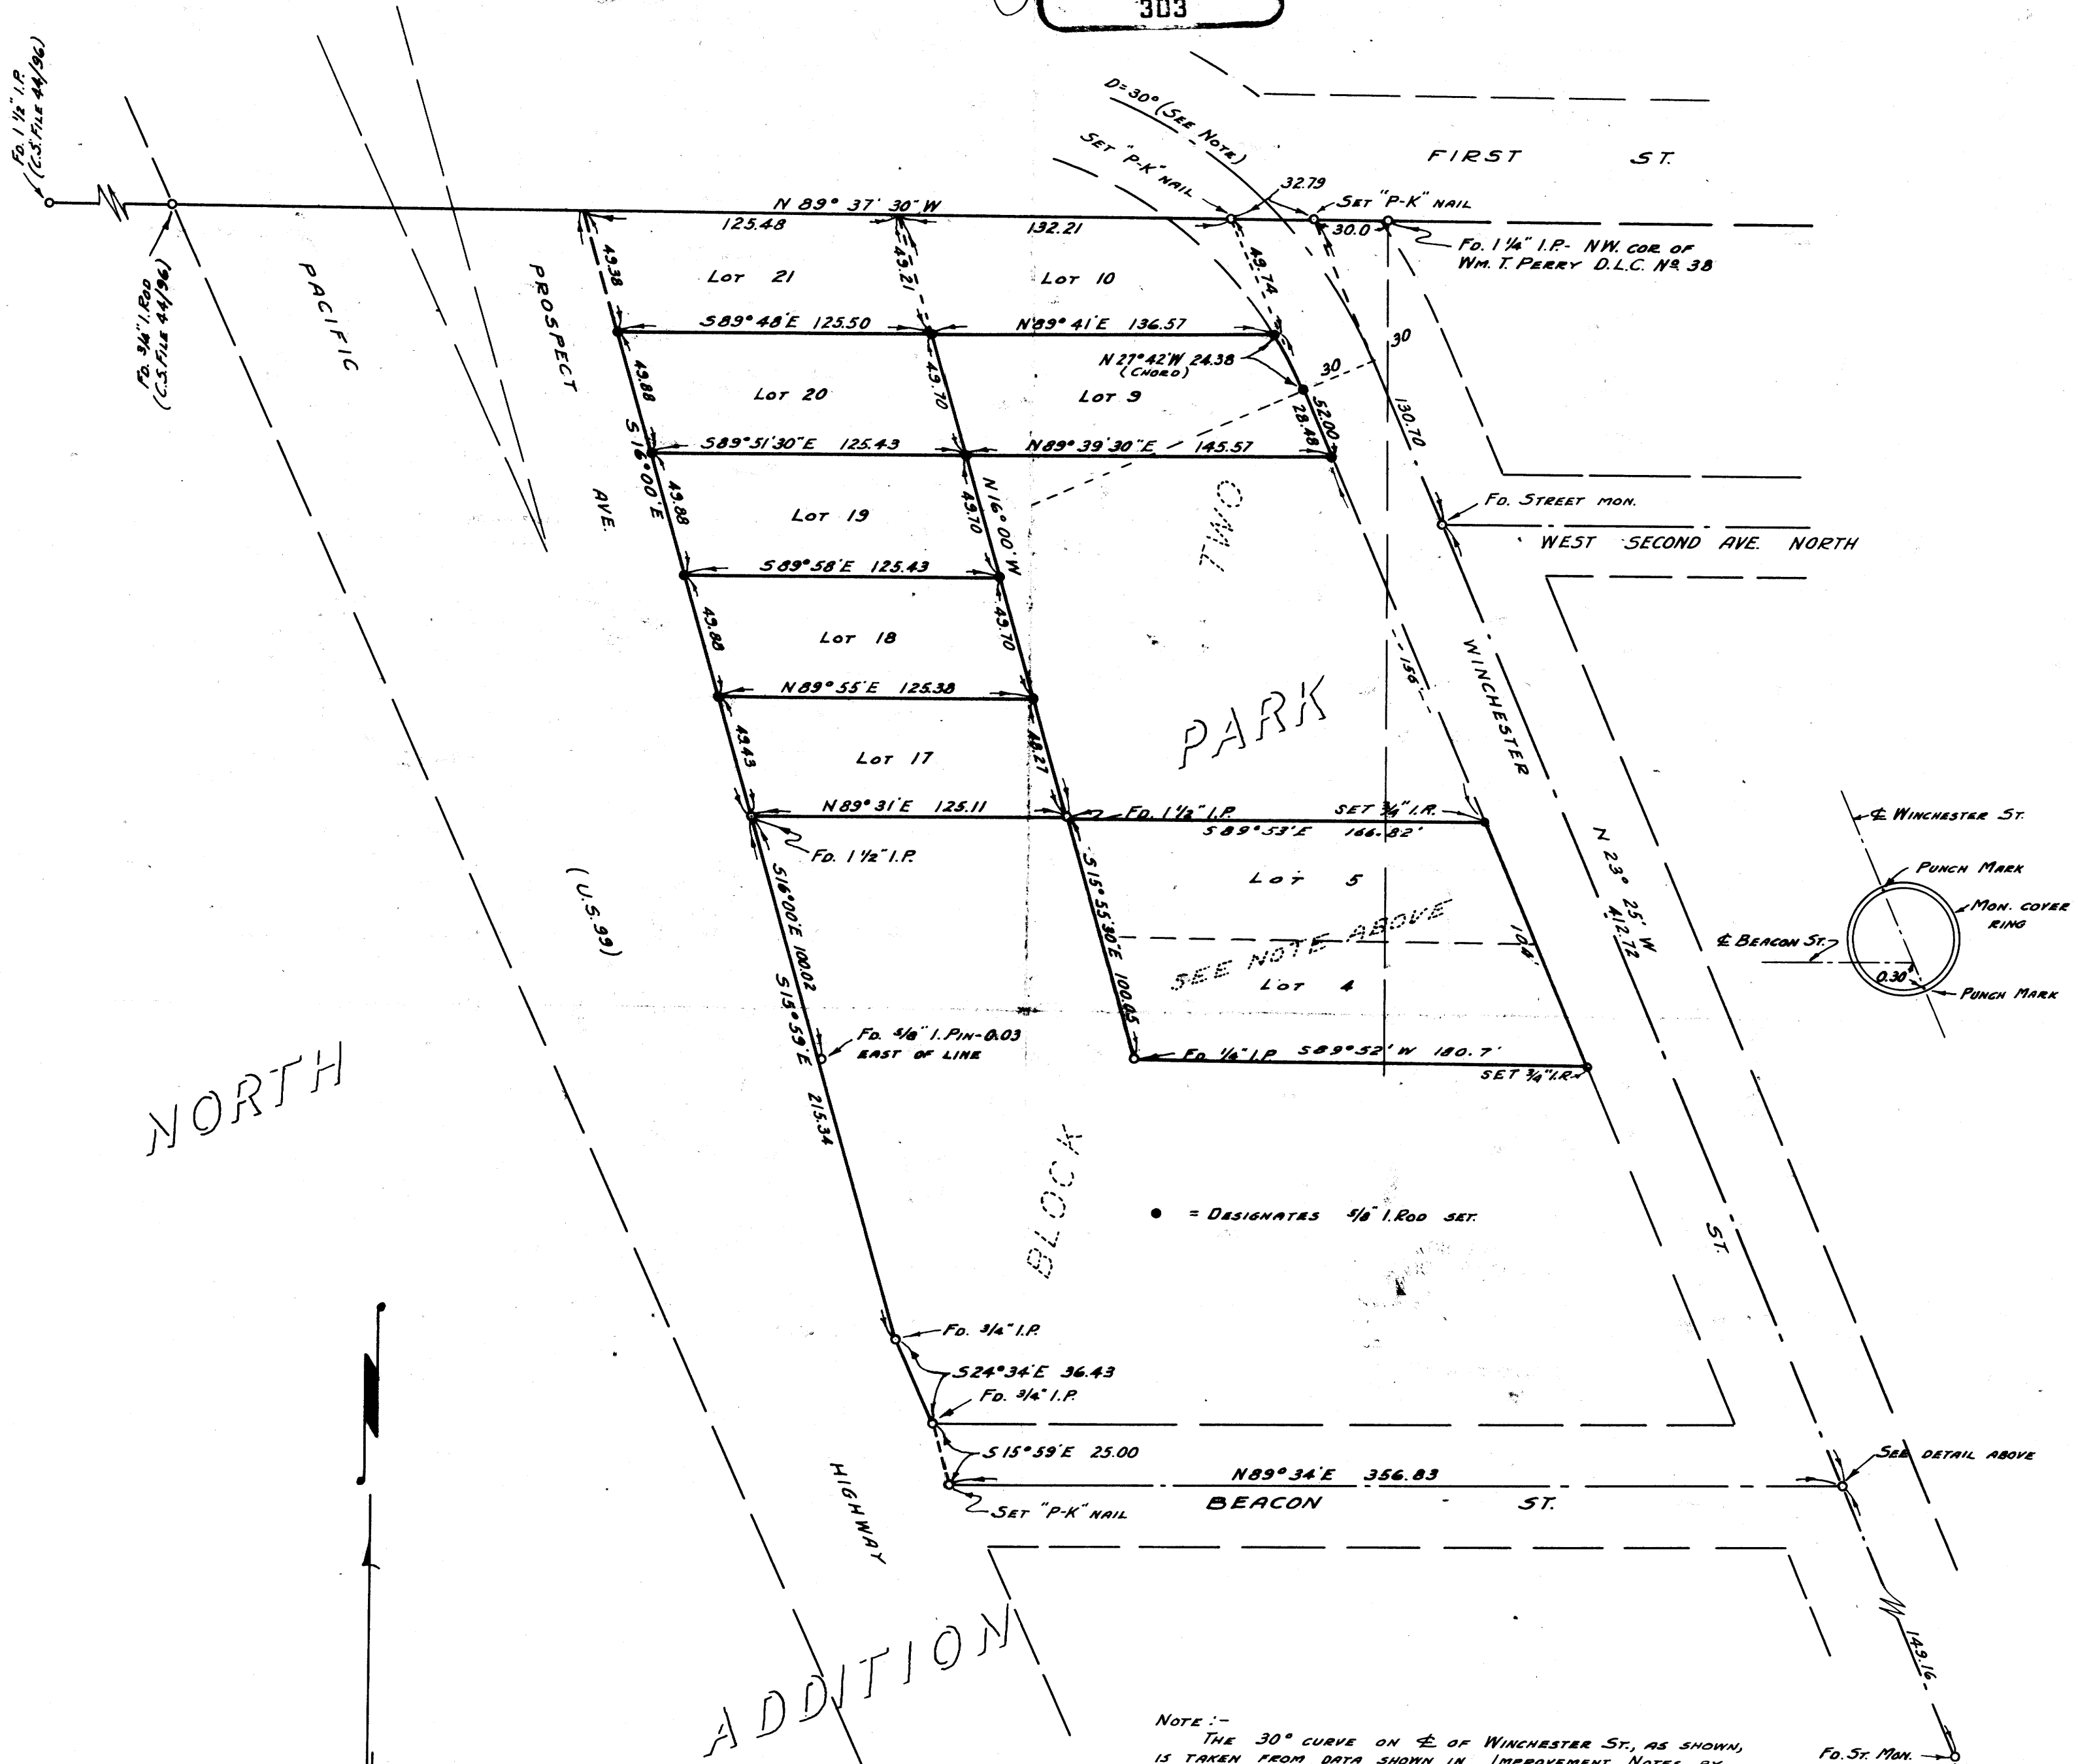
303

FD. 1 1/2" I.P. (C.S. FILE 44/96)

FD. 3/4" I. ROD (C.S. FILE 44/96)

PACIFIC

PROSPECT

AVE.

D=30° (SEE NOTE)

SET "P-K" NAIL

FIRST ST.

N 89° 37' 30" W

125.48

132.21

32.79

SET "P-K" NAIL

30.0

FD. 1 1/4" I.P.- NW. COR. OF WM. T. PERRY D.L.C. Nº 38

LOT 21

LOT 10

43.38

43.21

49.74

S89°48'E 125.50

N89°41'E 136.57

N27°42'W 24.38 (CHORD)

30

30

LOT 20

LOT 9

43.88

49.70

28.48

52.00

130.70

S 16°00'E

S89°51'30"E 125.43

N89°39'30"E 145.57

43.88

49.70

N 16°00'W

TWO

LOT 19

FD. STREET MON.

WEST SECOND AVE. NORTH

S89°58'E 125.43

LOT 18

43.88

49.70

156

WINCHESTER

N89°55'E 125.38

PARK

43.43

48.27

LOT 17

N89°31'E 125.11

FD. 1 1/2" I.P.

SET 3/4" I.R.

S89°53'E 166.82'

FD. 1 1/2" I.P.

N 23° 25' W 412.72

℄ WINCHESTER ST.

PUNCH MARK

MON. COVER RING

℄ BEACON ST.

0.30'

PUNCH MARK

(U.S. 99)

S16°00'E 100.02

S15°55'30"E 100.05

LOT 5

SEE NOTE ABOVE

LOT 4

10

S15°59'E 215.34

FD. 5/8" I. PIN-0.03 EAST OF LINE

FD. 1/2" I.P.

S89°52'W 180.7'

SET 3/4" I.R.

NORTH

BLOCK

● = DESIGNATES 5/8" I. ROD SET.

ST.

FD. 3/4" I.P.

S24°34'E 36.43

FD. 3/4" I.P.

S 15°59'E 25.00

N89°34'E 356.83

SEE DETAIL ABOVE

HIGHWAY

SET "P-K" NAIL

BEACON ST.

ADDITION

149.16

NOTE:-
THE 30° CURVE ON ℄ OF WINCHESTER ST., AS SHOWN, IS TAKEN FROM DATA SHOWN IN IMPROVEMENT NOTES BY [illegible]

FD. ST. MON.